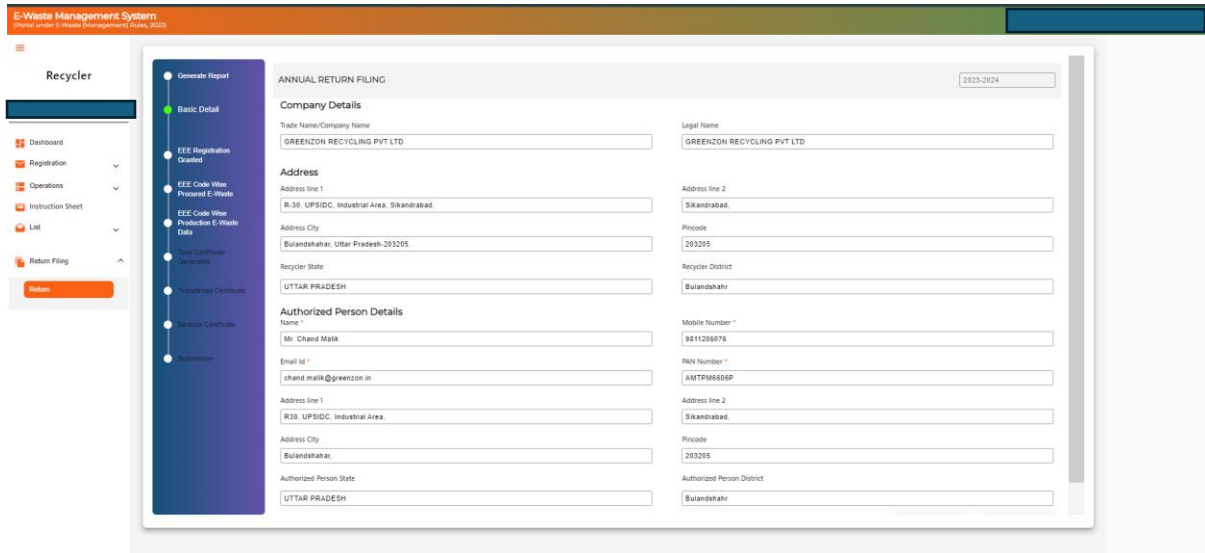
E-Waste Management System
(Portal under E-Waste (Management) Rules, 2022)

Recycler

Dashboard
Registration
Operations
Instruction Sheet
List
Return Filing
Return

Generate Report
Basic Detail
EEE Registration Granted
EEE Code Wise Procured E-Waste
EEE Code Wise Production E-Waste Data
Total Certificate Generated
Transferred Certificate
Balance Certificate
Submission

ANNUAL RETURN FILING
2023-2024

Company Details
Trade Name/Company Name
GREENZON RECYCLING PVT LTD
Legal Name
GREENZON RECYCLING PVT LTD

Address
Address line 1
R-30, UPSIDC, Industrial Area, Sikandrabad,
Address line 2
Sikandrabad,
Address City
Bulandshahar, Uttar Pradesh-203205.
Pincode
203205
Recycler State
UTTAR PRADESH
Recycler District
Bulandshahr

Authorized Person Details
Name *
Mr. Chand Malik
Mobile Number *
9811206076
Email Id *
chand.malik@greenzon.in
PAN Number *
AMTPM6606P
Address line 1
R30, UPSIDC, Industrial Area,
Address line 2
Sikandrabad,
Address City
Bulandshahar,
Pincode
203205
Authorized Person State
UTTAR PRADESH
Authorized Person District
Bulandshahr